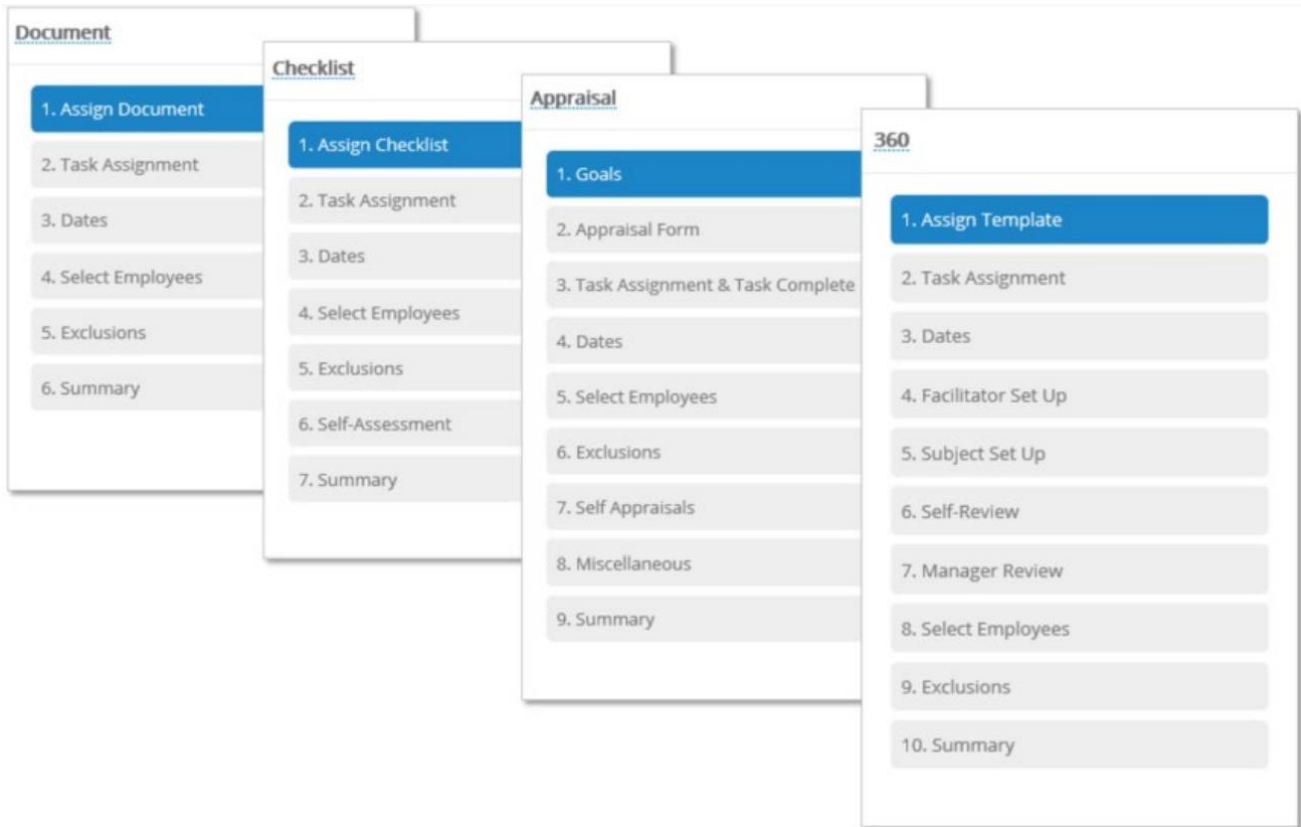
Document

1. Assign Document
2. Task Assignment
3. Dates
4. Select Employees
5. Exclusions
6. Summary

Checklist

1. Assign Checklist
2. Task Assignment
3. Dates
4. Select Employees
5. Exclusions
6. Self-Assessment
7. Summary

Appraisal

1. Goals
2. Appraisal Form
3. Task Assignment & Task Complete
4. Dates
5. Select Employees
6. Exclusions
7. Self Appraisals
8. Miscellaneous
9. Summary

360

1. Assign Template
2. Task Assignment
3. Dates
4. Facilitator Set Up
5. Subject Set Up
6. Self-Review
7. Manager Review
8. Select Employees
9. Exclusions
10. Summary